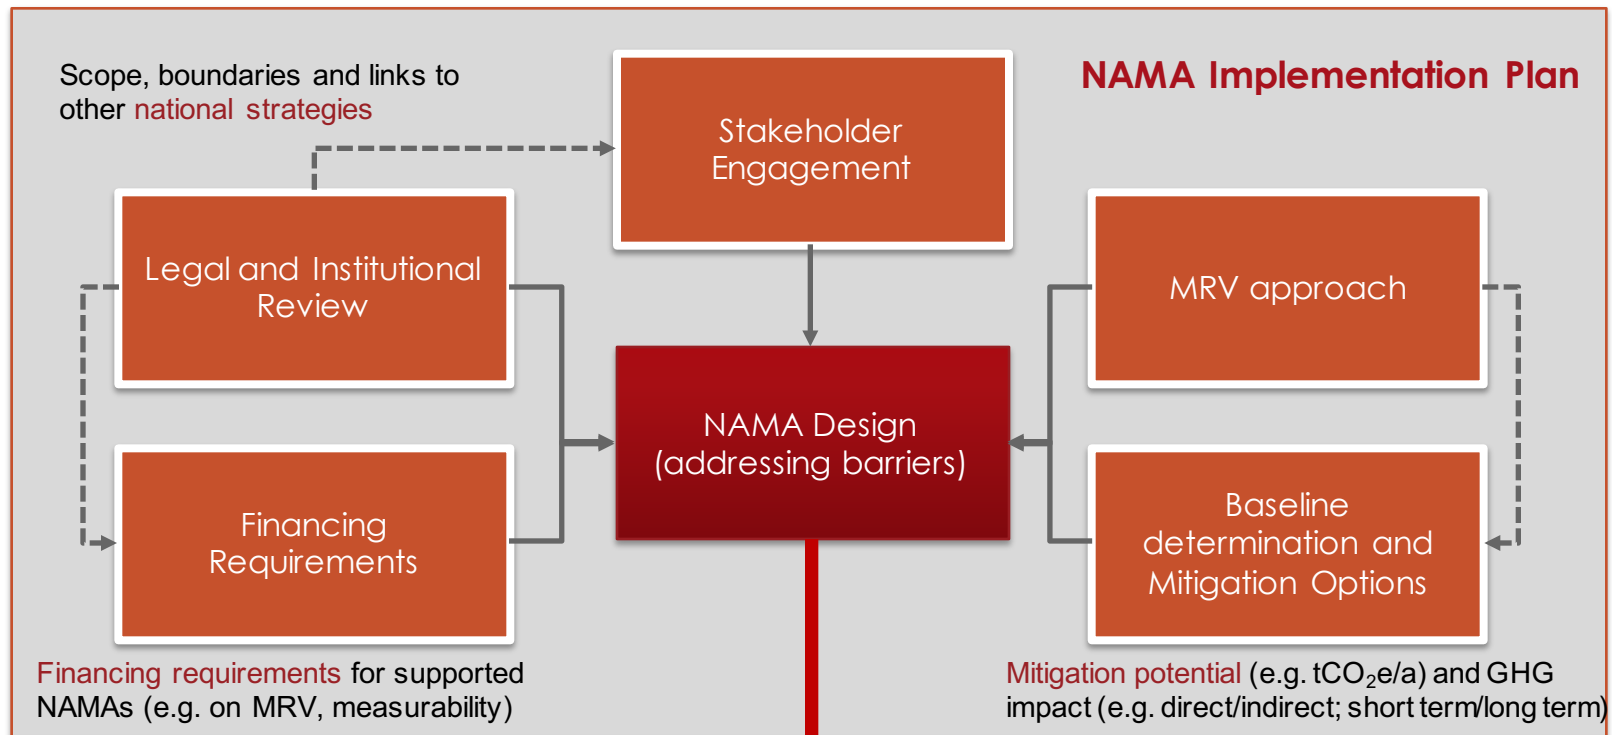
Scope, boundaries and links to other national strategies

Stakeholder Engagement

NAMA Implementation Plan

Legal and Institutional Review

MRV approach

NAMA Design (addressing barriers)

Financing Requirements

Baseline determination and Mitigation Options

Financing requirements for supported NAMAs (e.g. on MRV, measurability)

Mitigation potential (e.g. $tCO_2e/a$) and GHG impact (e.g. direct/indirect; short term/long term)